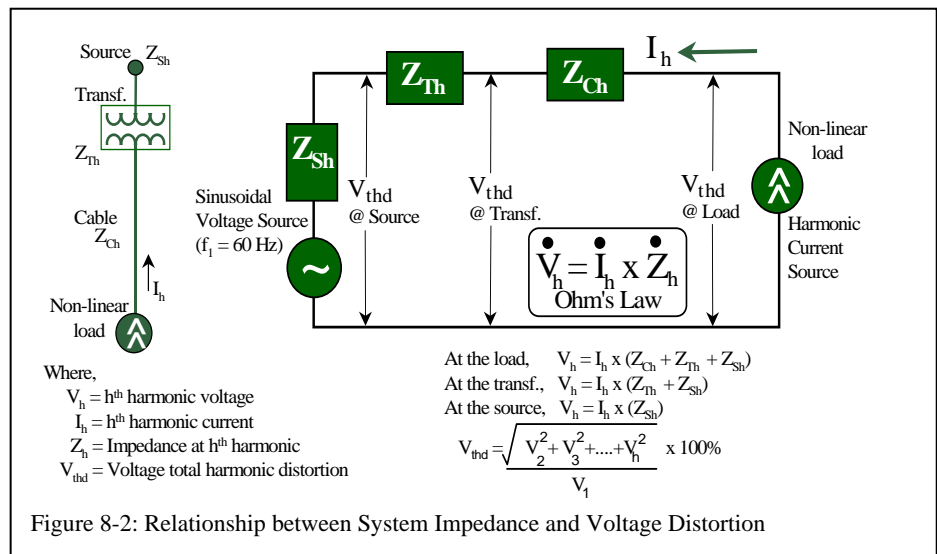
Source $Z_{Sh}$

Transf.

$Z_{Th}$

Cable $Z_{Ch}$

$I_h$

Non-linear load

$Z_{Th}$

$Z_{Ch}$

$I_h$

$Z_{Sh}$

Sinusoidal Voltage Source ($f_1$ = 60 Hz)

$V_{thd}$ @ Source

$V_{thd}$ @ Transf.

$V_{thd}$ @ Load

Non-linear load

Harmonic Current Source

$\dot{V}_h = \dot{I}_h \text{ x } \dot{Z}_h$

Ohm's Law

Where,

$V_h$ = $h^{th}$ harmonic voltage

$I_h$ = $h^{th}$ harmonic current

$Z_h$ = Impedance at $h^{th}$ harmonic

$V_{thd}$ = Voltage total harmonic distortion

At the load, $V_h = I_h \text{ x } (Z_{Ch} + Z_{Th} + Z_{Sh})$

At the transf., $V_h = I_h \text{ x } (Z_{Th} + Z_{Sh})$

At the source, $V_h = I_h \text{ x } (Z_{Sh})$

$V_{thd} = \frac{\sqrt{V_2^2 + V_3^2 + .... + V_h^2}}{V_1} \text{ x } 100\%$

Figure 8-2: Relationship between System Impedance and Voltage Distortion